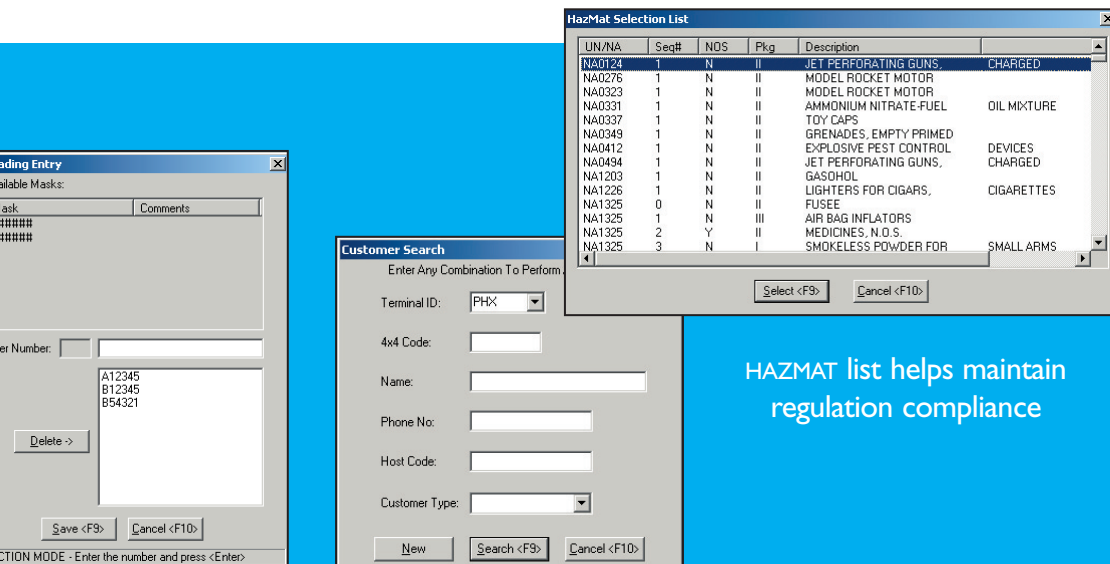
ading Entry
ailable Masks:

| ask | Comments |
|---|---|
| ##### | |
| ##### | |

er Number:

A12345
B12345
B54321

Delete ->

Save <F9>
Cancel <F10>

CTION MODE - Enter the number and press <Enter>

Customer Search
Enter Any Combination To Perform

Terminal ID: PHX
4x4 Code:
Name:
Phone No:
Host Code:
Customer Type:

New
Search <F9>
Cancel <F10>

HazMat Selection List

| UN/NA | Seq# | NOS | Pkg | Description | |
|---|---|---|---|---|---|
| NA0124 | 1 | N | II | JET PERFORATING GUNS, | CHARGED |
| NA0276 | 1 | N | II | MODEL ROCKET MOTOR | |
| NA0323 | 1 | N | II | MODEL ROCKET MOTOR | |
| NA0331 | 1 | N | II | AMMONIUM NITRATE-FUEL | OIL MIXTURE |
| NA0337 | 1 | N | II | TOY CAPS | |
| NA0349 | 1 | N | II | GRENADES, EMPTY PRIMED | |
| NA0412 | 1 | N | II | EXPLOSIVE PEST CONTROL | DEVICES |
| NA0494 | 1 | N | II | JET PERFORATING GUNS, | CHARGED |
| NA1203 | 1 | N | II | GASOHOL | |
| NA1226 | 1 | N | II | LIGHTERS FOR CIGARS, | CIGARETTES |
| NA1325 | 0 | N | II | FUSEE | |
| NA1325 | 1 | N | III | AIR BAG INFLATORS | |
| NA1325 | 2 | Y | II | MEDICINES, N.O.S. | |
| NA1325 | 3 | N | I | SMOKELESS POWDER FOR | SMALL ARMS |

Select <F9>
Cancel <F10>

HAZMAT list helps maintain regulation compliance